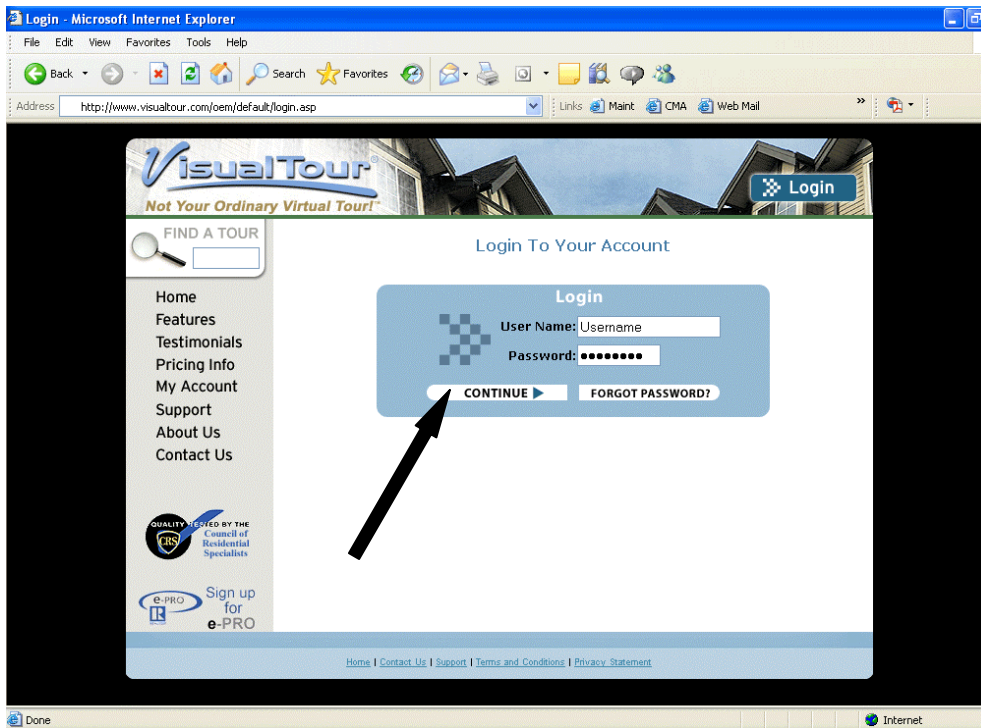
Login - Microsoft Internet Explorer

File Edit View Favorites Tools Help

Back Search Favorites

Address http://www.visualtour.com/oem/default/login.asp

Links Maint CMA Web Mail

VisualTour®
Not Your Ordinary Virtual Tour!™

Login

FIND A TOUR

Login To Your Account

Home
Features
Testimonials
Pricing Info
My Account
Support
About Us
Contact Us

Login
User Name: Username
Password: ••••••••
CONTINUE ▶ FORGOT PASSWORD?

QUALITY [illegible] BY THE Council of Residential Specialists
CRS

e-PRO Sign up for e-PRO

Home | Contact Us | Support | Terms and Conditions | Privacy Statement

Done

Internet